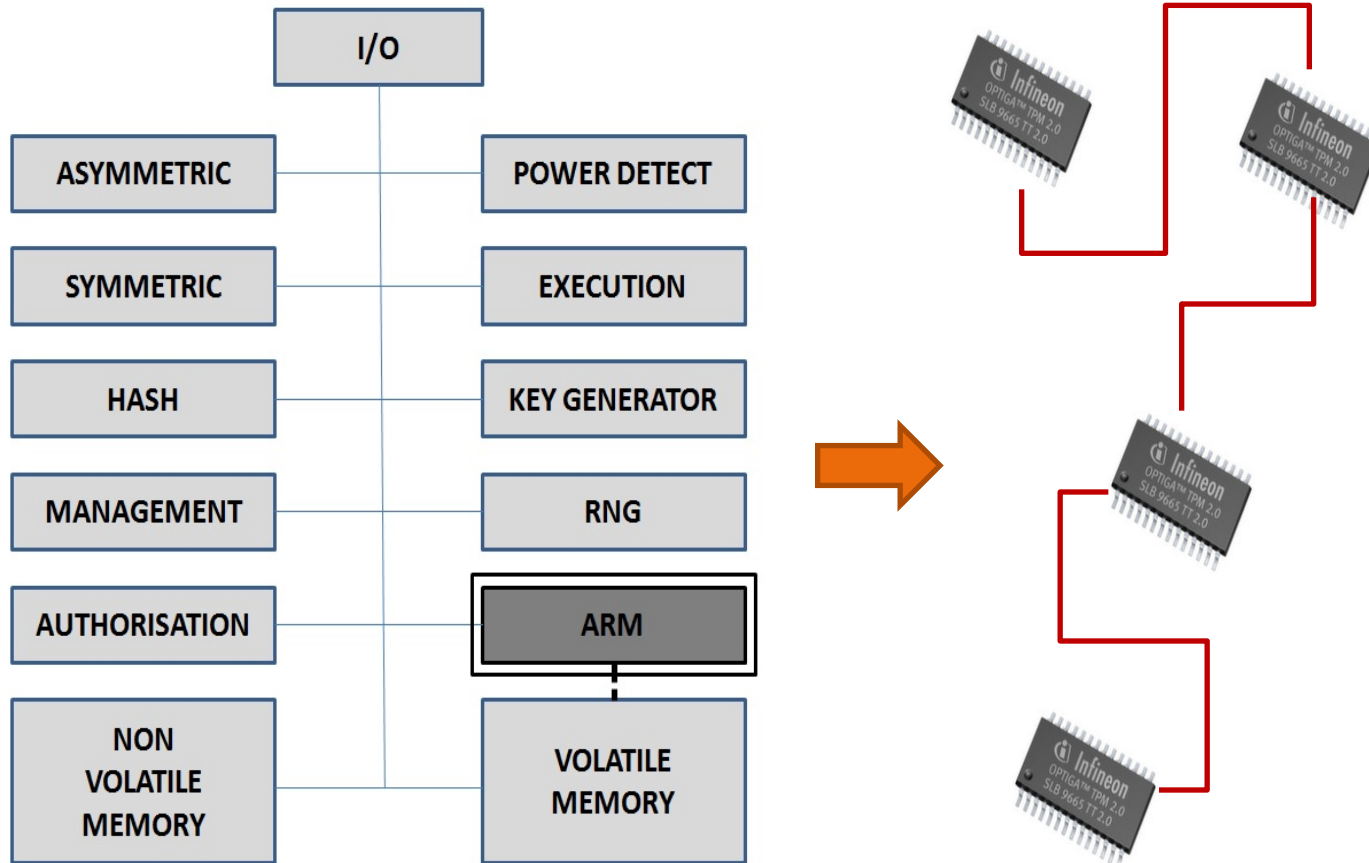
I/O

ASYMMETRIC

POWER DETECT

SYMMETRIC

EXECUTION

HASH

KEY GENERATOR

MANAGEMENT

RNG

AUTHORISATION

ARM

NON VOLATILE MEMORY

VOLATILE MEMORY

Infineon
OPTIGA™ TPM 2.0
SLB 9665 TT 2.0

Infineon
OPTIGA™ TPM 2.0
SLB 9665 TT 2.0

Infineon
OPTIGA™ TPM 2.0
SLB 9665 TT 2.0

Infineon
OPTIGA™ TPM 2.0
SLB 9665 TT 2.0